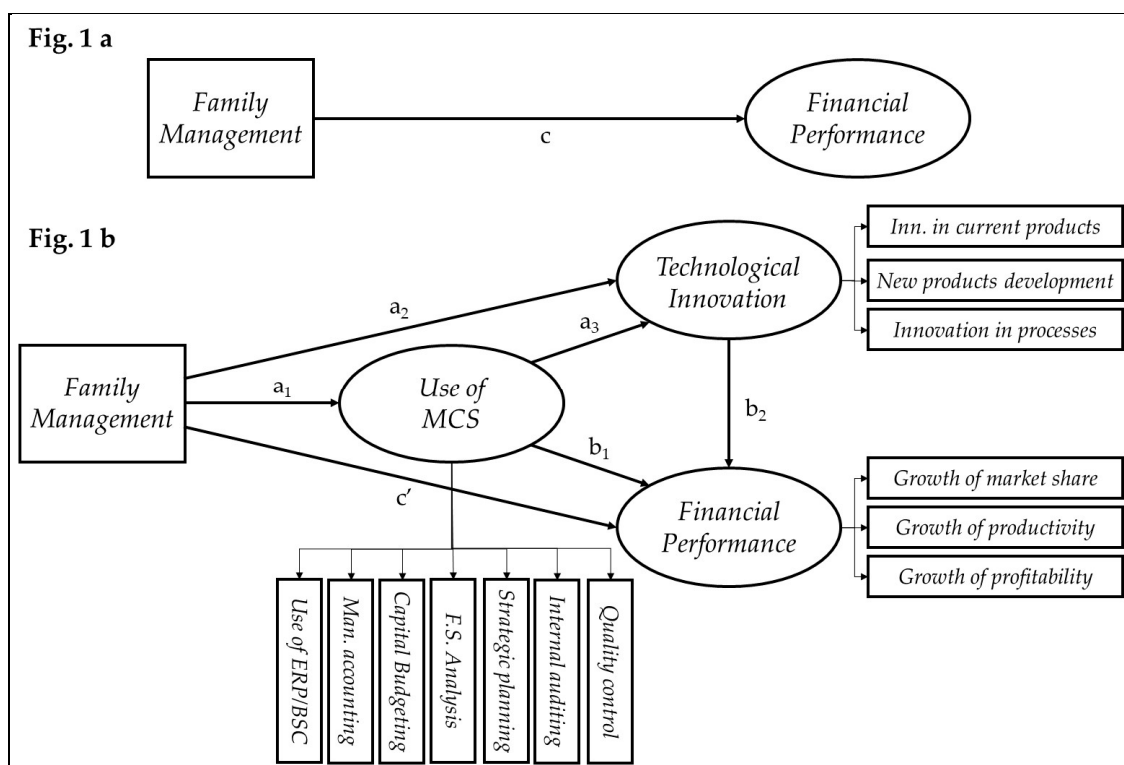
Fig. 1 a

Family Management

c

Financial Performance

Fig. 1 b

Technological Innovation

Inn. in current products

New products development

Innovation in processes

$a_2$

$a_3$

Family Management

$a_1$

Use of MCS

$b_2$

$b_1$

$c'$

Financial Performance

Growth of market share

Growth of productivity

Growth of profitability

Use of ERP/BSC

Man. accounting

Capital Budgeting

F.S. Analysis

Strategic planning

Internal auditing

Quality control